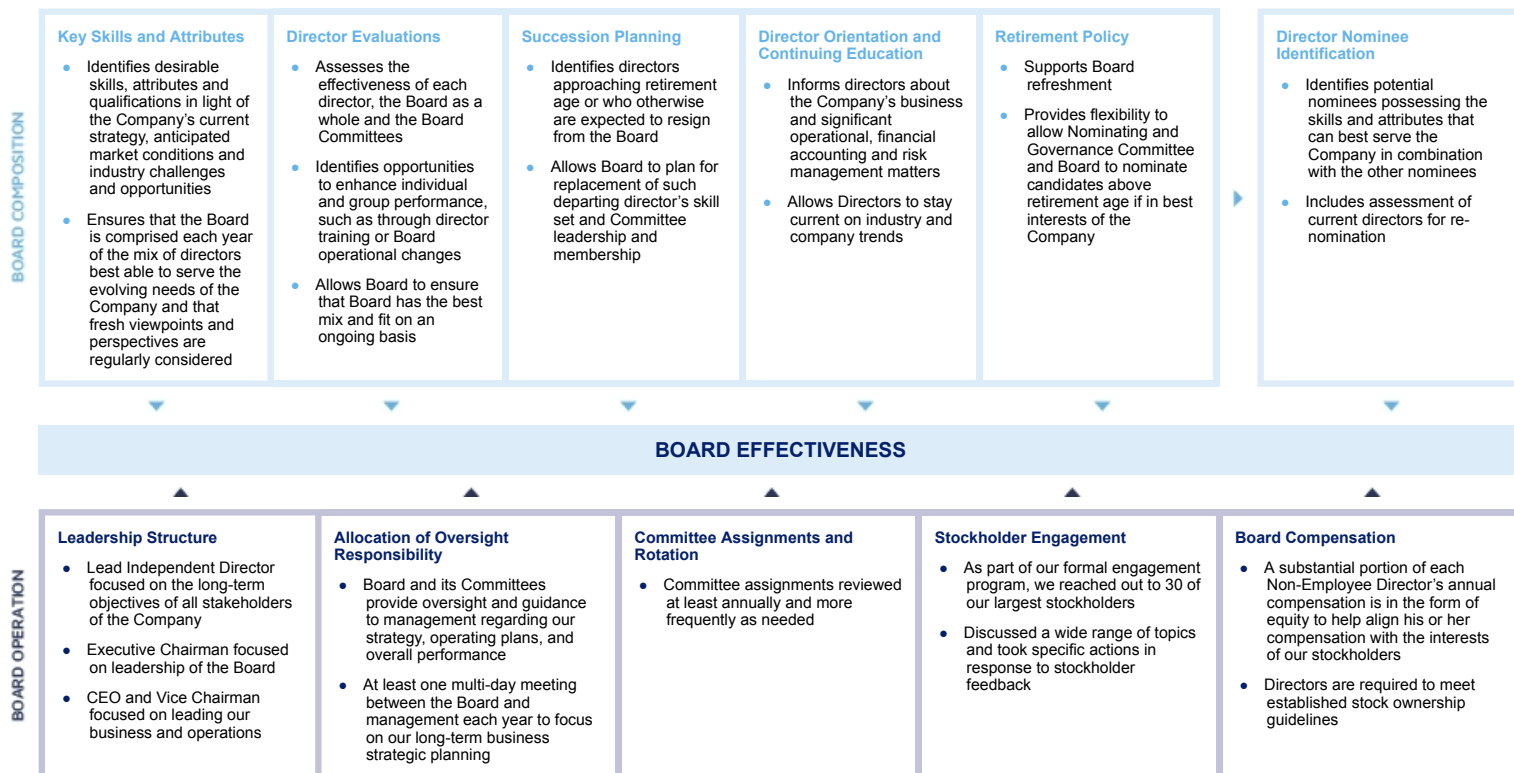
BOARD COMPOSITION

Key Skills and Attributes

- Identifies desirable skills, attributes and qualifications in light of the Company's current strategy, anticipated market conditions and industry challenges and opportunities
- Ensures that the Board is comprised each year of the mix of directors best able to serve the evolving needs of the Company and that fresh viewpoints and perspectives are regularly considered

Director Evaluations

- Assesses the effectiveness of each director, the Board as a whole and the Board Committees
- Identifies opportunities to enhance individual and group performance, such as through director training or Board operational changes
- Allows Board to ensure that Board has the best mix and fit on an ongoing basis

Succession Planning

- Identifies directors approaching retirement age or who otherwise are expected to resign from the Board
- Allows Board to plan for replacement of such departing director's skill set and Committee leadership and membership

Director Orientation and Continuing Education

- Informs directors about the Company's business and significant operational, financial accounting and risk management matters
- Allows Directors to stay current on industry and company trends

Retirement Policy

- Supports Board refreshment
- Provides flexibility to allow Nominating and Governance Committee and Board to nominate candidates above retirement age if in best interests of the Company

Director Nominee Identification

- Identifies potential nominees possessing the skills and attributes that can best serve the Company in combination with the other nominees
- Includes assessment of current directors for re-nomination

BOARD EFFECTIVENESS

BOARD OPERATION

Leadership Structure

- Lead Independent Director focused on the long-term objectives of all stakeholders of the Company
- Executive Chairman focused on leadership of the Board
- CEO and Vice Chairman focused on leading our business and operations

Allocation of Oversight Responsibility

- Board and its Committees provide oversight and guidance to management regarding our strategy, operating plans, and overall performance
- At least one multi-day meeting between the Board and management each year to focus on our long-term business strategic planning

Committee Assignments and Rotation

- Committee assignments reviewed at least annually and more frequently as needed

Stockholder Engagement

- As part of our formal engagement program, we reached out to 30 of our largest stockholders
- Discussed a wide range of topics and took specific actions in response to stockholder feedback

Board Compensation

- A substantial portion of each Non-Employee Director's annual compensation is in the form of equity to help align his or her compensation with the interests of our stockholders
- Directors are required to meet established stock ownership guidelines